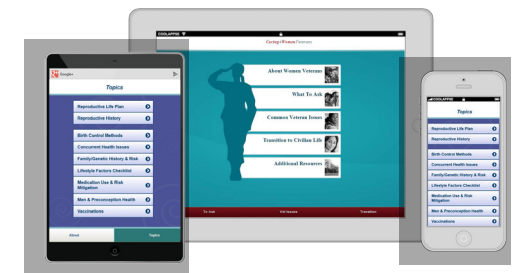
COOLAPPSE

Caring4Women Veterans

About Women Veterans

What To Ask

Common Veteran Issues

Transition to Civilian Life

Additional Resources

To Ask

Vet Issues

Transition

Google+

Topics

Reproductive Life Plan

Reproductive History

Birth Control Methods

Concurrent Health Issues

Family/Genetic History & Risk

Lifestyle Factors Checklist

Medication Use & Risk Mitigation

Men & Preconception Health

Vaccinations

About

Topics

COOLAPPSE

Topics

Reproductive Life Plan

Reproductive History

Birth Control Methods

Concurrent Health Issues

Family/Genetic History & Risk

Lifestyle Factors Checklist

Medication Use & Risk Mitigation

Men & Preconception Health

Vaccinations